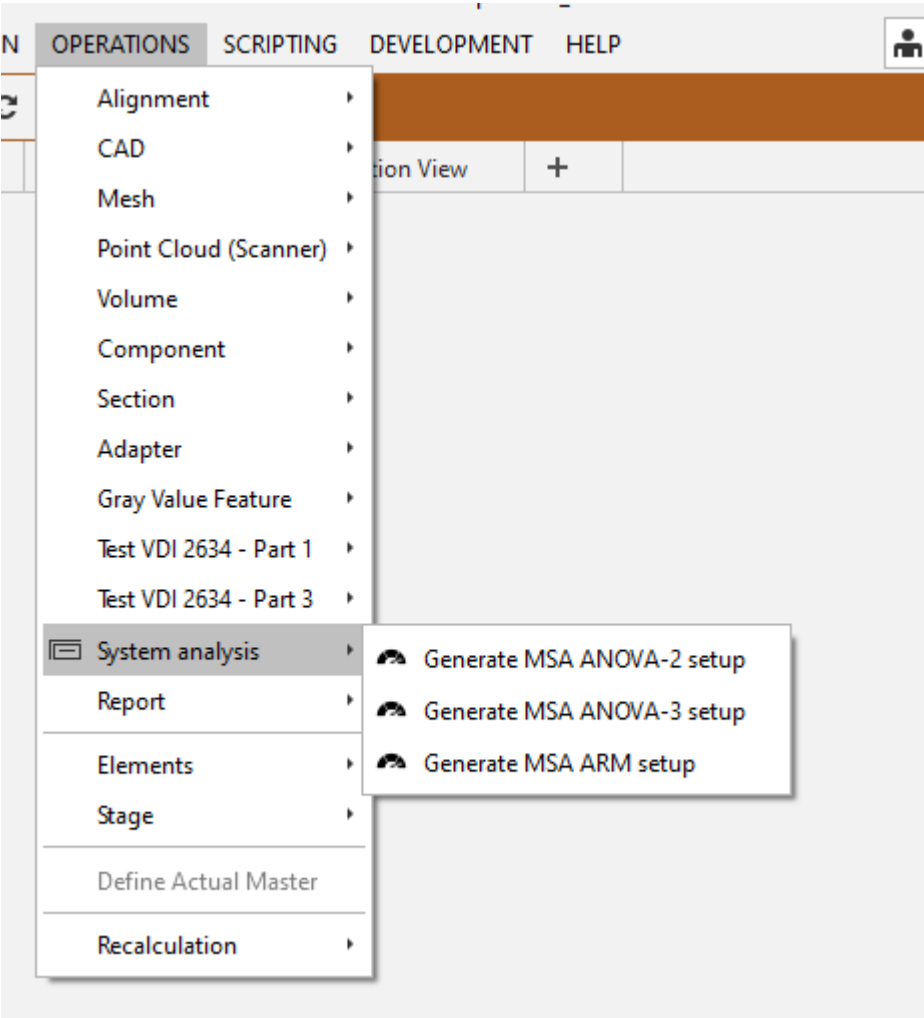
N OPERATIONS SCRIPTING DEVELOPMENT HELP

tion View +

Alignment
CAD
Mesh
Point Cloud (Scanner)
Volume
Component
Section
Adapter
Gray Value Feature
Test VDI 2634 - Part 1
Test VDI 2634 - Part 3
System analysis
Report
Elements
Stage
Define Actual Master
Recalculation

Generate MSA ANOVA-2 setup
Generate MSA ANOVA-3 setup
Generate MSA ARM setup